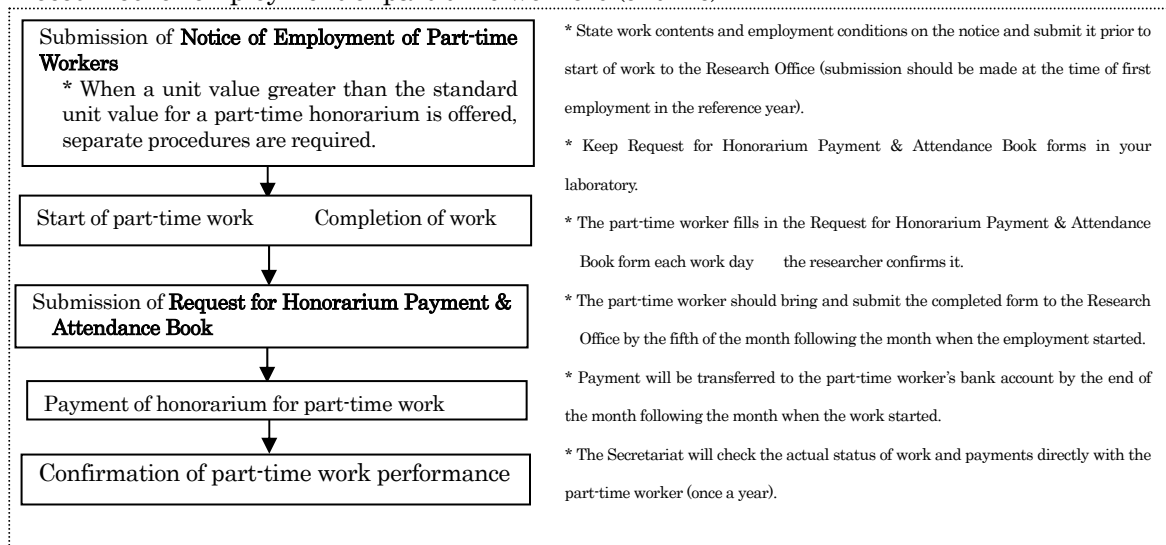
Submission of **Notice of Employment of Part-time Workers**

\* When a unit value greater than the standard unit value for a part-time honorarium is offered, separate procedures are required.

Start of part-time work Completion of work

Submission of **Request for Honorarium Payment & Attendance Book**

Payment of honorarium for part-time work

Confirmation of part-time work performance

\* State work contents and employment conditions on the notice and submit it prior to start of work to the Research Office (submission should be made at the time of first employment in the reference year).

\* Keep Request for Honorarium Payment & Attendance Book forms in your laboratory.

\* The part-time worker fills in the Request for Honorarium Payment & Attendance Book form each work day the researcher confirms it.

\* The part-time worker should bring and submit the completed form to the Research Office by the fifth of the month following the month when the employment started.

\* Payment will be transferred to the part-time worker's bank account by the end of the month following the month when the work started.

\* The Secretariat will check the actual status of work and payments directly with the part-time worker (once a year).